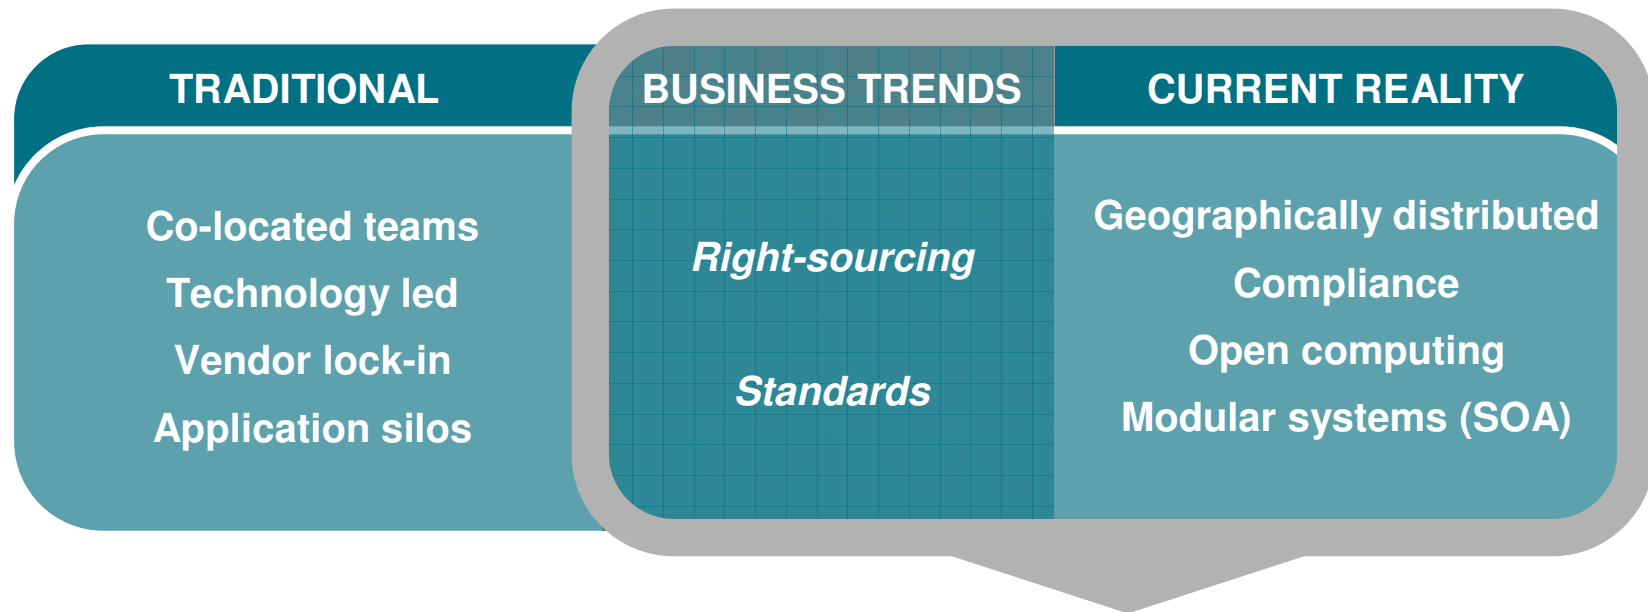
TRADITIONAL

Co-located teams
Technology led
Vendor lock-in
Application silos

BUSINESS TRENDS

Right-sourcing

Standards

CURRENT REALITY

Geographically distributed
Compliance
Open computing
Modular systems (SOA)